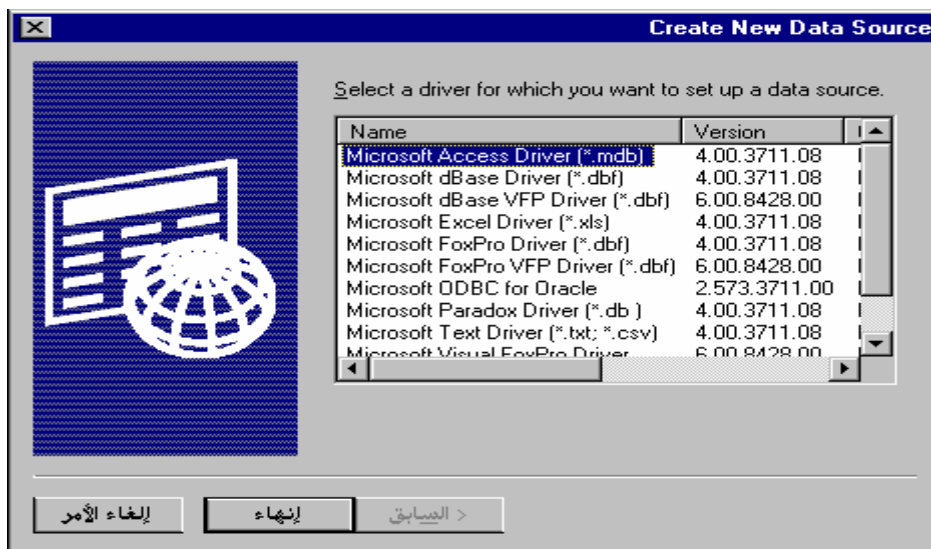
Create New Data Source

Select a driver for which you want to set up a data source.

| Name | Version |
|---|---|
| Microsoft Access Driver (*.mdb) | 4.00.3711.08 |
| Microsoft dBase Driver (*.dbf) | 4.00.3711.08 |
| Microsoft dBase VFP Driver (*.dbf) | 6.00.8428.00 |
| Microsoft Excel Driver (*.xls) | 4.00.3711.08 |
| Microsoft FoxPro Driver (*.dbf) | 4.00.3711.08 |
| Microsoft FoxPro VFP Driver (*.dbf) | 6.00.8428.00 |
| Microsoft ODBC for Oracle | 2.573.3711.00 |
| Microsoft Paradox Driver (*.db ) | 4.00.3711.08 |
| Microsoft Text Driver (*.txt; *.csv) | 4.00.3711.08 |
| Microsoft Visual FoxPro Driver | 6.00.8428.00 |

إلغاء الأمر
إنهاء
< السابق